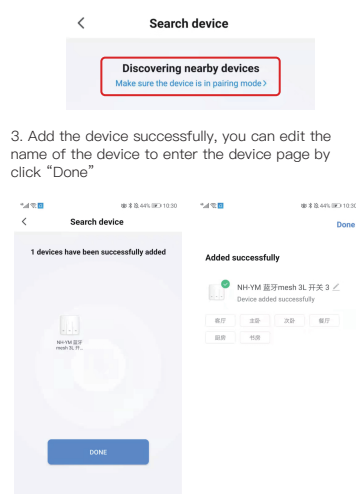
<

Search device

Discovering nearby devices

Make sure the device is in pairing mode >

3. Add the device successfully, you can edit the name of the device to enter the device page by click “Done”

44% 10:30

<

Search device

1 devices have been successfully added

NH-YM 蓝牙 mesh 3L 开...

DONE

44% 10:30

Done

Added successfully

NH-YM 蓝牙mesh 3L 开关 3

Device added successfully

客厅

主卧

次卧

餐厅

厨房

书房